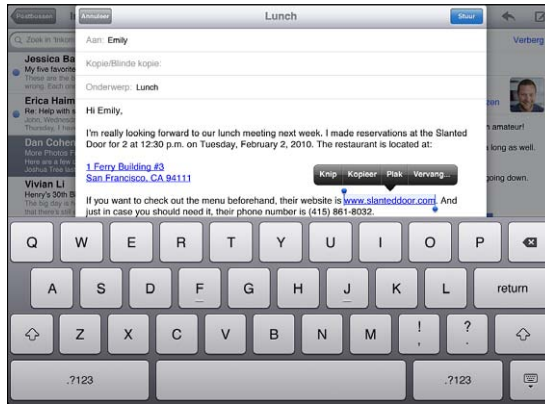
Postbussen

Zoek in Inkom

Jessica Ba
My five favorite
These are the a
writing. Walt...

Erica Haim
Re: Help with s
John, Wednesd
for us, but I thi...

Dan Coher
Photos of E
Here are a few
the group p...

Vivian Li
Henry's 30th
Here's the gu
and just to cl...

Annuleer

Lunch

Stuur

Aan: Emily

Kopie/Blinde kopie:

Onderwerp: Lunch

Hi Emily,

I'm really looking forward to our lunch meeting next week. I made reservations at the Slanted Door for 2 at 12:30 p.m. on Tuesday, February 2, 2010. The restaurant is located at:

1 Ferry Building #3
San Francisco, CA 94111

Knip Kopieer Plak Vervang...

If you want to check out the menu beforehand, their website is www.slanteddoor.com. And just in case you should need it, their phone number is (415) 861-8032.

Verberg

zen

amateur!

long as well.

going down.

Q W E R T Y U I O P

A S D F G H J K L return

Z X C V B N M ! , ? .

.?123 .?123